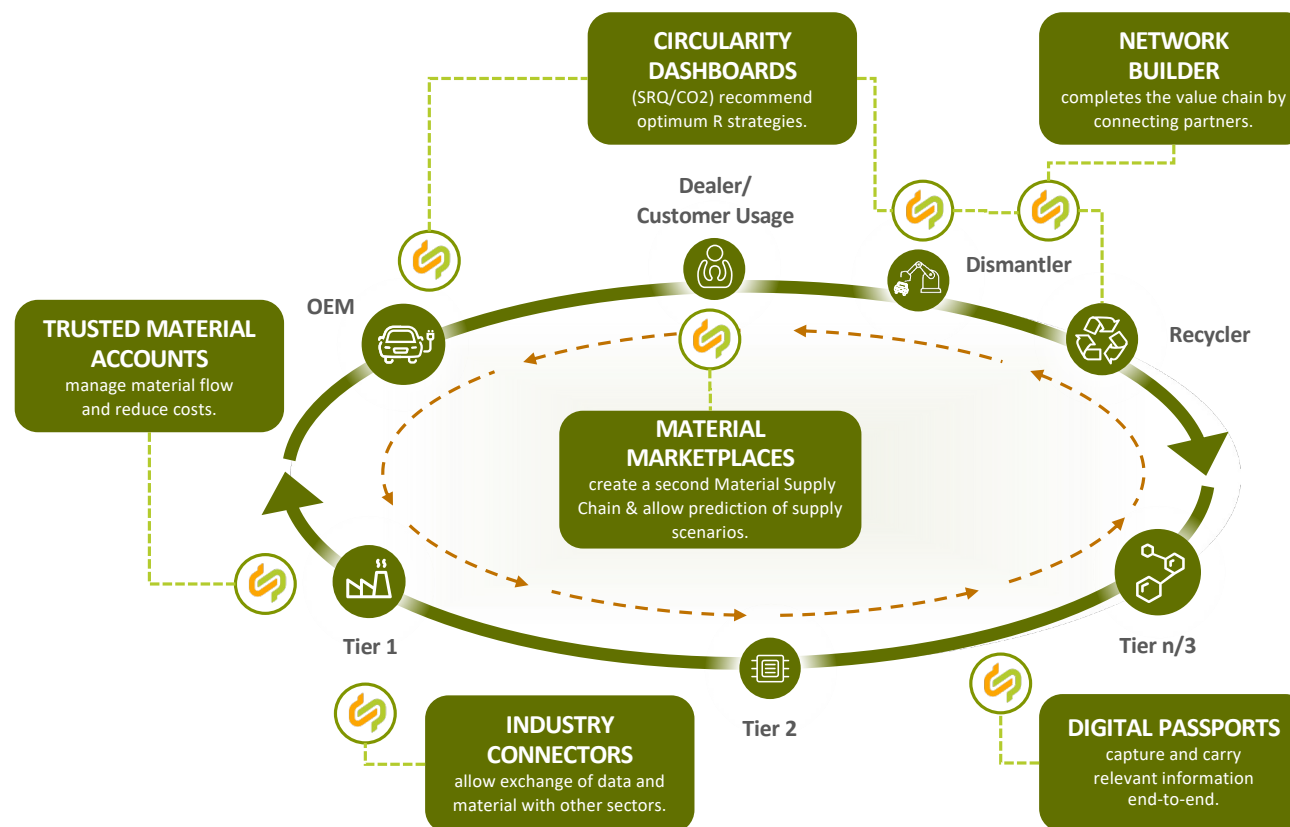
CIRCULARITY DASHBOARDS
(SRQ/CO2) recommend optimum R strategies.

NETWORK BUILDER
completes the value chain by connecting partners.

Dealer/
Customer Usage

Dismantler

OEM

Recycler

TRUSTED MATERIAL ACCOUNTS
manage material flow and reduce costs.

MATERIAL MARKETPLACES
create a second Material Supply Chain & allow prediction of supply scenarios.

Tier 1

Tier 2

Tier n/3

INDUSTRY CONNECTORS
allow exchange of data and material with other sectors.

DIGITAL PASSPORTS
capture and carry relevant information end-to-end.